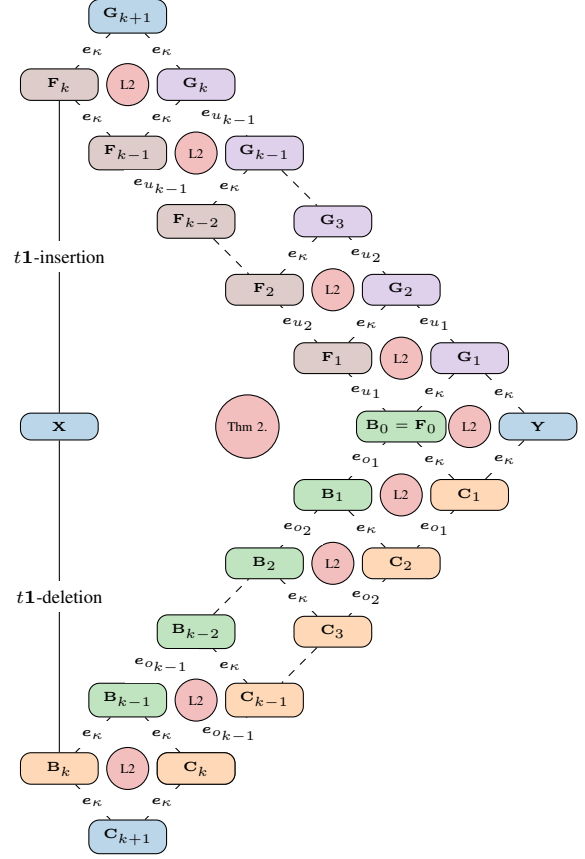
$\mathbf{G}_{k+1}$

$e_\kappa$ $e_\kappa$

$\mathbf{F}_k$ L2 $\mathbf{G}_k$

$e_\kappa$ $e_\kappa$ $e_{u_{k-1}}$

$\mathbf{F}_{k-1}$ L2 $\mathbf{G}_{k-1}$

$e_{u_{k-1}}$ $e_\kappa$

$\mathbf{F}_{k-2}$ $\mathbf{G}_3$

$t\mathbf{1}$-insertion

$e_\kappa$ $e_{u_2}$

$\mathbf{F}_2$ L2 $\mathbf{G}_2$

$e_{u_2}$ $e_\kappa$ $e_{u_1}$

$\mathbf{F}_1$ L2 $\mathbf{G}_1$

$e_{u_1}$ $e_\kappa$ $e_\kappa$

$\mathbf{X}$ Thm 2. $\mathbf{B}_0 = \mathbf{F}_0$ L2 $\mathbf{Y}$

$e_{o_1}$ $e_\kappa$ $e_\kappa$

$\mathbf{B}_1$ L2 $\mathbf{C}_1$

$e_{o_2}$ $e_\kappa$ $e_{o_1}$

$\mathbf{B}_2$ L2 $\mathbf{C}_2$

$t\mathbf{1}$-deletion

$e_\kappa$ $e_{o_2}$

$\mathbf{B}_{k-2}$ $\mathbf{C}_3$

$e_{o_{k-1}}$ $e_\kappa$

$\mathbf{B}_{k-1}$ L2 $\mathbf{C}_{k-1}$

$e_\kappa$ $e_\kappa$ $e_{o_{k-1}}$

$\mathbf{B}_k$ L2 $\mathbf{C}_k$

$e_\kappa$ $e_\kappa$

$\mathbf{C}_{k+1}$